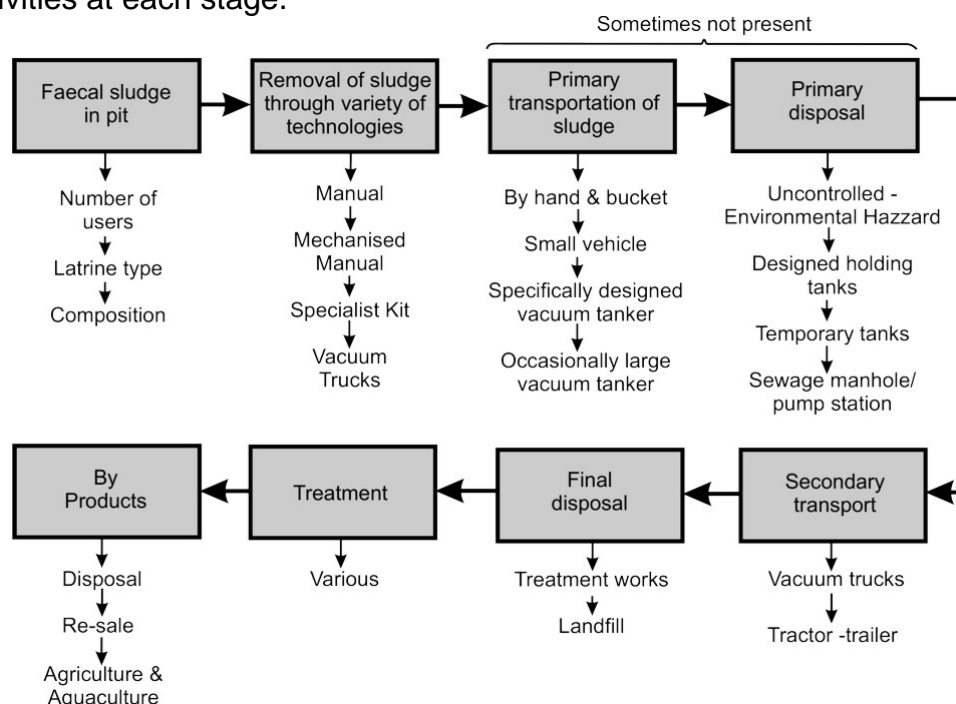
ivities at each stage.

Sometimes not present

Faecal sludge in pit

Number of users

Latrine type

Composition

Removal of sludge through variety of technologies

Manual

Mechanised Manual

Specialist Kit

Vacuum Trucks

Primary transportation of sludge

By hand & bucket

Small vehicle

Specifically designed vacuum tanker

Occasionally large vacuum tanker

Primary disposal

Uncontrolled - Environmental Hazzard

Designed holding tanks

Temporary tanks

Sewage manhole/ pump station

Secondary transport

Vacuum trucks

Tractor -trailer

Final disposal

Treatment works

Landfill

Treatment

Various

By Products

Disposal

Re-sale

Agriculture & Aquaculture